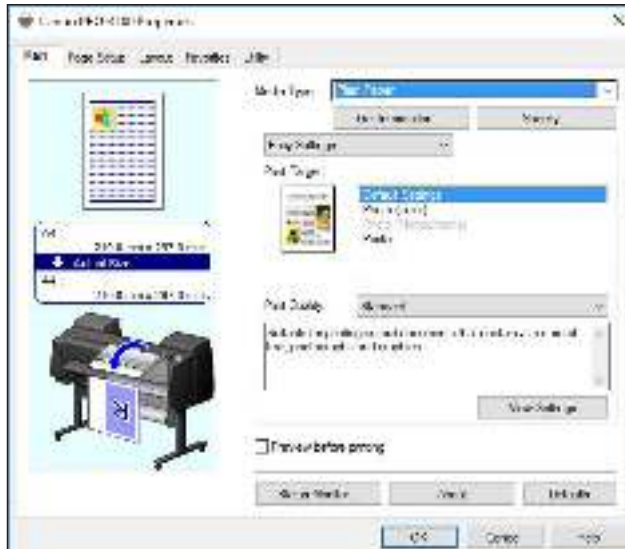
Canon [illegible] Properties

Main Page Setup Layout Favorites Utility

Media Type: Plain Paper

Get Information Specify

Easy Settings

Print Target:

Default Settings
Photo (Color)
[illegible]
Poster

A4
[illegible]
Roll Paper
A4
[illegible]

Print Quality: Standard

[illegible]

View Settings

Preview before printing

Printer Monitor About Defaults

OK Cancel Help